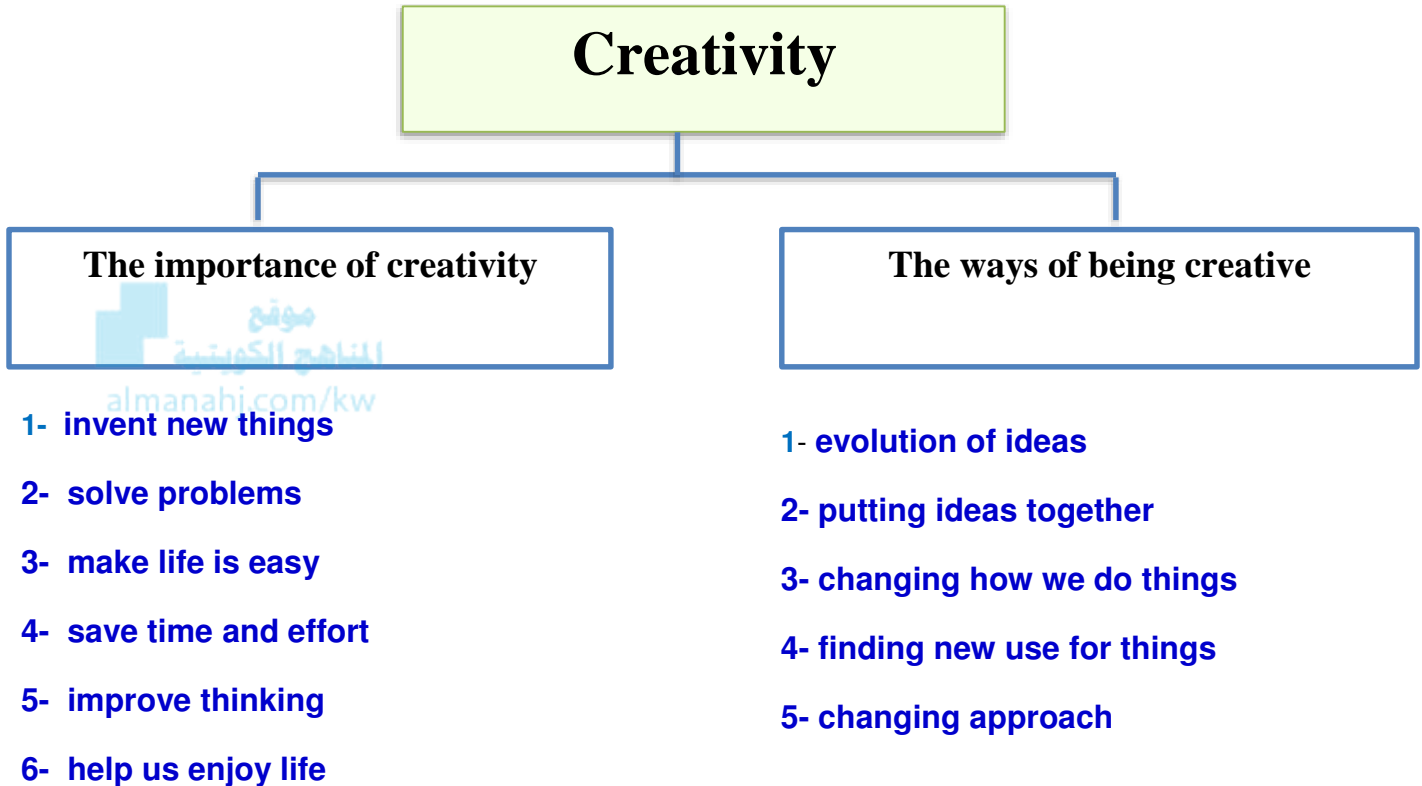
Creativity

The importance of creativity

موقع
المناهج الكويتية
almanahj.com/kw

1- invent new things

2- solve problems

3- make life is easy

4- save time and effort

5- improve thinking

6- help us enjoy life

The ways of being creative

1- evolution of ideas

2- putting ideas together

3- changing how we do things

4- finding new use for things

5- changing approach